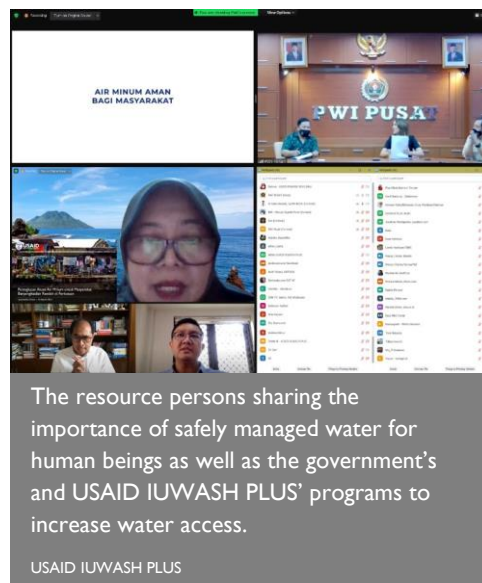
AIR MINUM AMAN BAGI MASYARAKAT

PWI PUSAT

USAID

The resource persons sharing the importance of safely managed water for human beings as well as the government's and USAID IUWASH PLUS' programs to increase water access.

USAID IUWASH PLUS